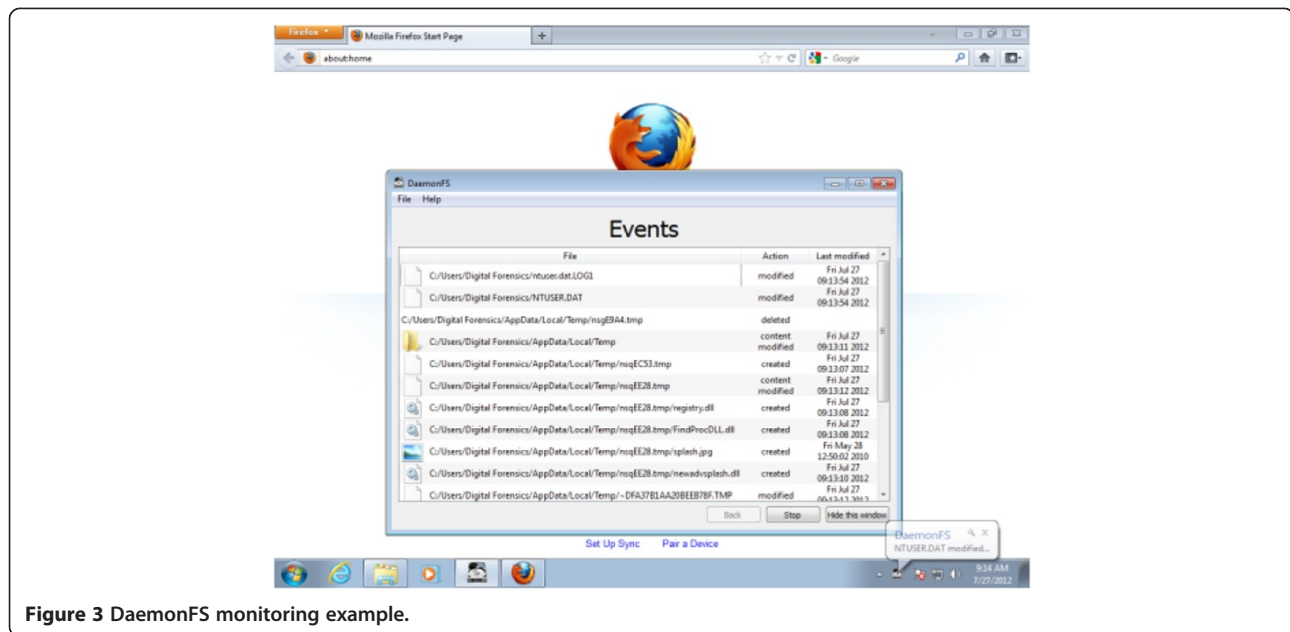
Firefox

Mozilla Firefox Start Page

+

about:home

Google

DaemonFS

File Help

Events

| File | Action | Last modified |
|---|---|---|
| C:/Users/Digital Forensics/ntuser.dat.LOG1 | modified | Fri Jul 27 09:13:54 2012 |
| C:/Users/Digital Forensics/NTUSER.DAT | modified | Fri Jul 27 09:13:54 2012 |
| C:/Users/Digital Forensics/AppData/Local/Temp/nsgE9A4.tmp | deleted | |
| C:/Users/Digital Forensics/AppData/Local/Temp | content modified | Fri Jul 27 09:13:11 2012 |
| C:/Users/Digital Forensics/AppData/Local/Temp/nsqEC53.tmp | created | Fri Jul 27 09:13:07 2012 |
| C:/Users/Digital Forensics/AppData/Local/Temp/nsqEE28.tmp | content modified | Fri Jul 27 09:13:12 2012 |
| C:/Users/Digital Forensics/AppData/Local/Temp/nsqEE28.tmp/registry.dll | created | Fri Jul 27 09:13:08 2012 |
| C:/Users/Digital Forensics/AppData/Local/Temp/nsqEE28.tmp/FindProcDLL.dll | created | Fri Jul 27 09:13:08 2012 |
| C:/Users/Digital Forensics/AppData/Local/Temp/nsqEE28.tmp/splash.jpg | created | Fri May 28 12:50:02 2010 |
| C:/Users/Digital Forensics/AppData/Local/Temp/nsqEE28.tmp/newadvsplash.dll | created | Fri Jul 27 09:13:10 2012 |
| C:/Users/Digital Forensics/AppData/Local/Temp/~DFA37B1AA20BEEB7BF.TMP | modified | Fri Jul 27 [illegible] |

Back Stop Hide this window

Set Up Sync Pair a Device

DaemonFS
NTUSER.DAT modified...

9:14 AM
7/27/2012

Figure 3 DaemonFS monitoring example.